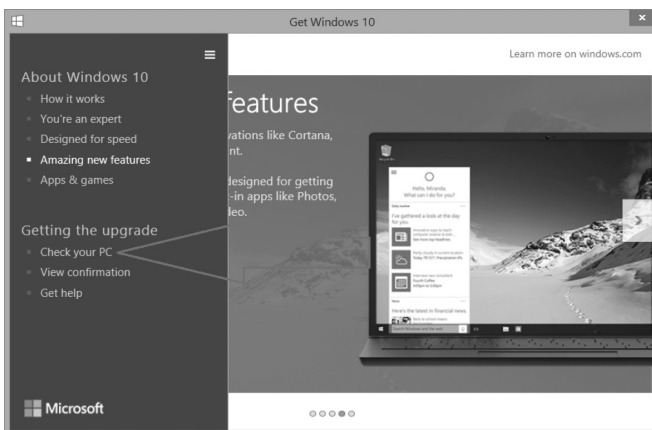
Get Windows 10

About Windows 10
How it works
You're an expert
Designed for speed
Amazing new features
Apps & games

Getting the upgrade
Check your PC
View confirmation
Get help

Microsoft

Learn more on windows.com

features
vations like Cortana, nt.

designed for getting -in apps like Photos, deo.

Hello, Miranda
What can I do for you?

I've gathered a look at the day for you.

Here's the latest in financial news.